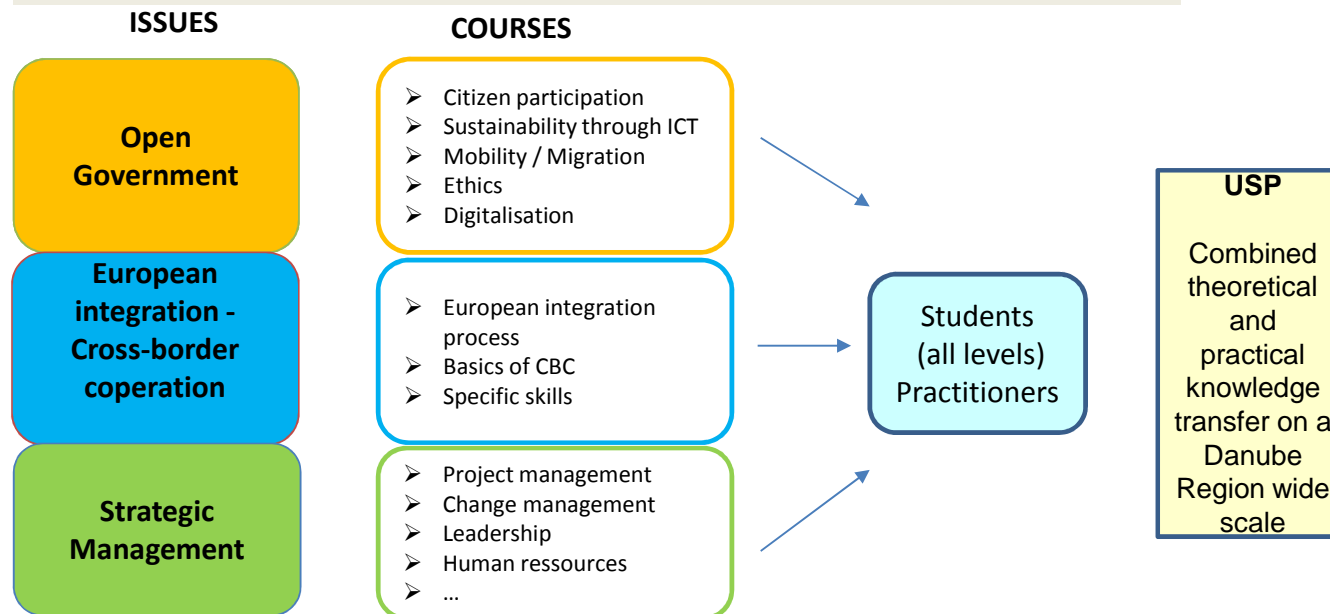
ISSUES

COURSES

Open Government

- Citizen participation
- Sustainability through ICT
- Mobility / Migration
- Ethics
- Digitalisation

European integration - Cross-border coperation

- European integration process
- Basics of CBC
- Specific skills

Strategic Management

- Project management
- Change management
- Leadership
- Human ressources
- …

Students (all levels) Practitioners

USP

Combined theoretical and practical knowledge transfer on a Danube Region wide scale